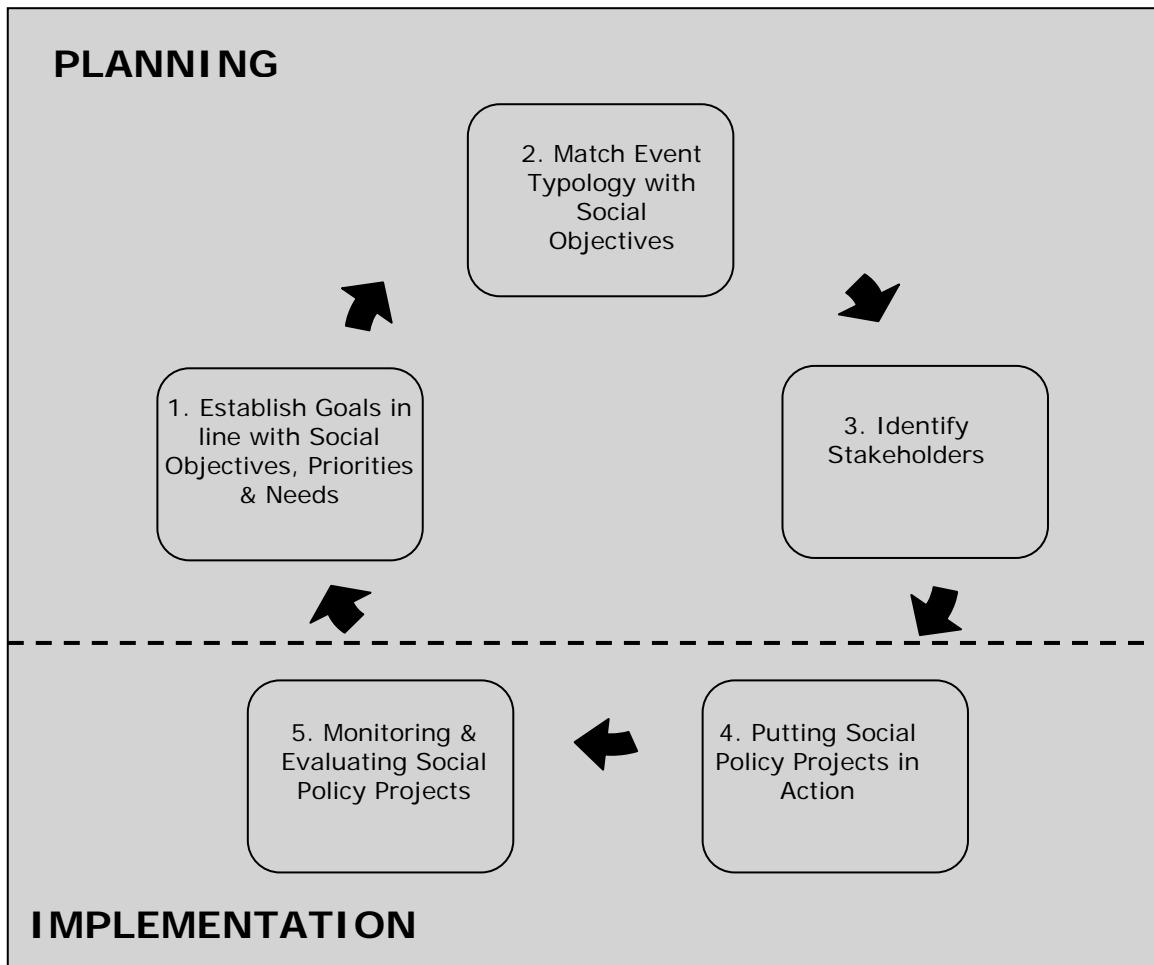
PLANNING

2. Match Event Typology with Social Objectives

3. Identify Stakeholders

1. Establish Goals in line with Social Objectives, Priorities & Needs

5. Monitoring & Evaluating Social Policy Projects

4. Putting Social Policy Projects in Action

IMPLEMENTATION